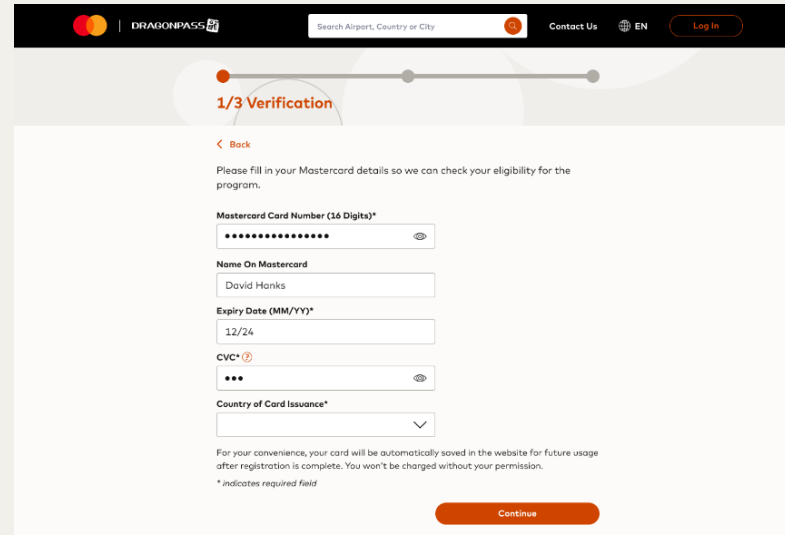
DRAGONPASS

Search Airport, Country or City

Contact Us

EN

Log In

1/3 Verification

Back

Please fill in your Mastercard details so we can check your eligibility for the program.

Mastercard Card Number (16 Digits)*

••••••••••••••••

Name On Mastercard

David Hanks

Expiry Date (MM/YY)*

12/24

CVC* ?

•••

Country of Card Issuance*

For your convenience, your card will be automatically saved in the website for future usage after registration is complete. You won't be charged without your permission.

* indicates required field

Continue